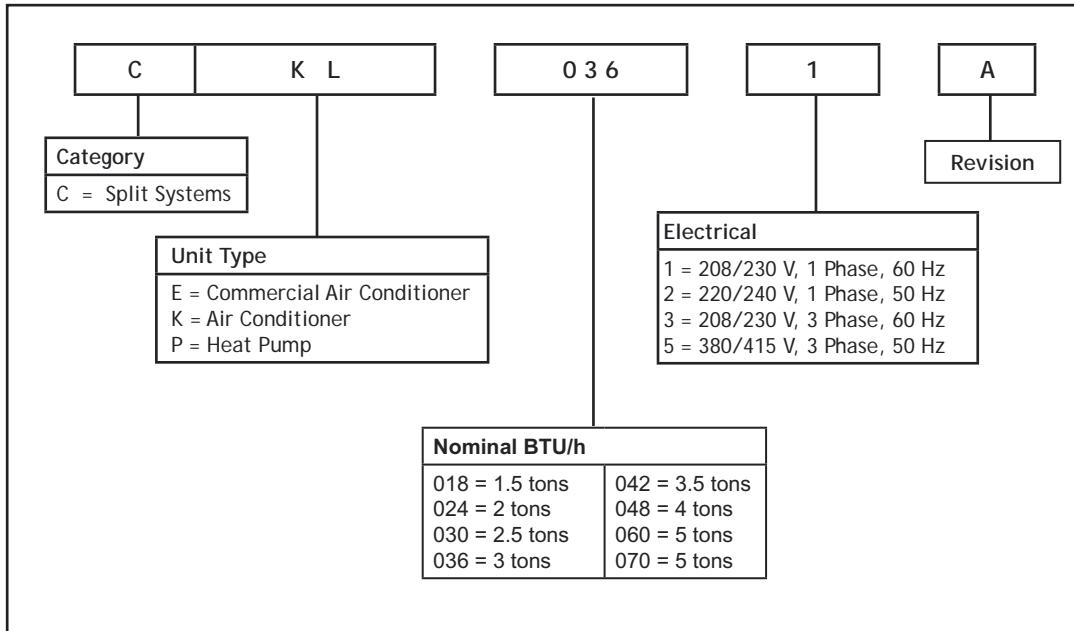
C | K L | 0 3 6 | 1 | A

Category
C = Split Systems

Unit Type
E = Commercial Air Conditioner
K = Air Conditioner
P = Heat Pump

Electrical
1 = 208/230 V, 1 Phase, 60 Hz
2 = 220/240 V, 1 Phase, 50 Hz
3 = 208/230 V, 3 Phase, 60 Hz
5 = 380/415 V, 3 Phase, 50 Hz

Revision

Nominal BTU/h

| | |
|---|---|
| 018 = 1.5 tons | 042 = 3.5 tons |
| 024 = 2 tons | 048 = 4 tons |
| 030 = 2.5 tons | 060 = 5 tons |
| 036 = 3 tons | 070 = 5 tons |